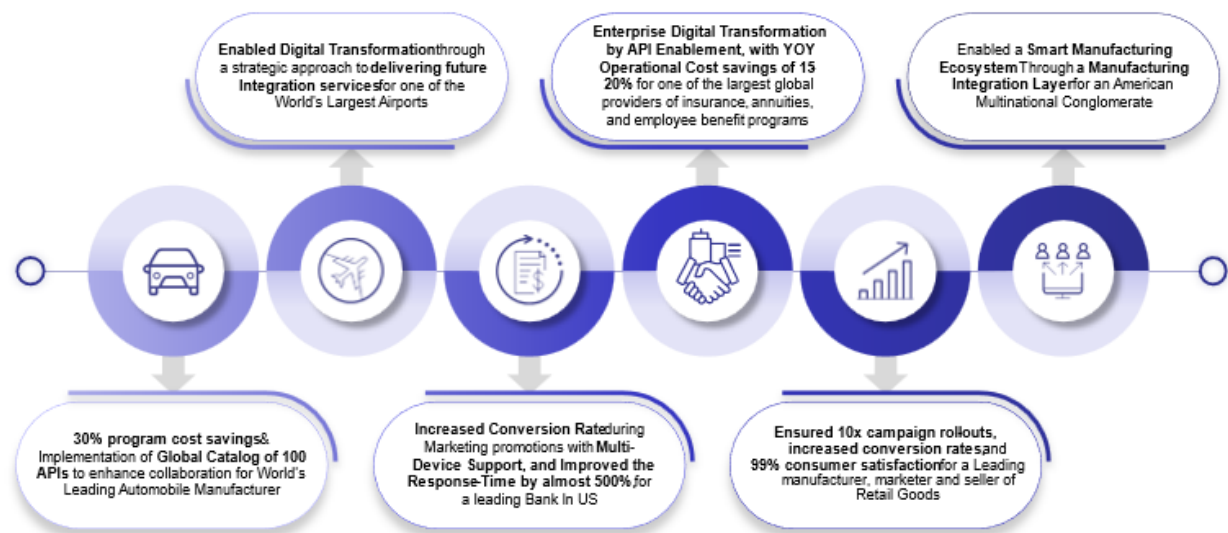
Enabled Digital Transformationthrough a strategic approach todelivering future Integration servicesfor one of the World's Largest Airports

Enterprise Digital Transformation by API Enablement, with YOY Operational Cost savings of 15 20% for one of the largest global providers of insurance, annuities, and employee benefit programs

Enabled a Smart Manufacturing EcosystemThrough a Manufacturing Integration Layerfor an American Multinational Conglomerate

30% program cost savings& Implementation of Global Catalog of 100 APIs to enhance collaboration for World's Leading Automobile Manufacturer

Increased Conversion Rateduring Marketing promotions with Multi-Device Support, and Improved the Response-Time by almost 500%for a leading Bank In US

Ensured 10x campaign rollouts, increased conversion ratesand 99% consumer satisfactionfor a Leading manufacturer, marketer and seller of Retail Goods